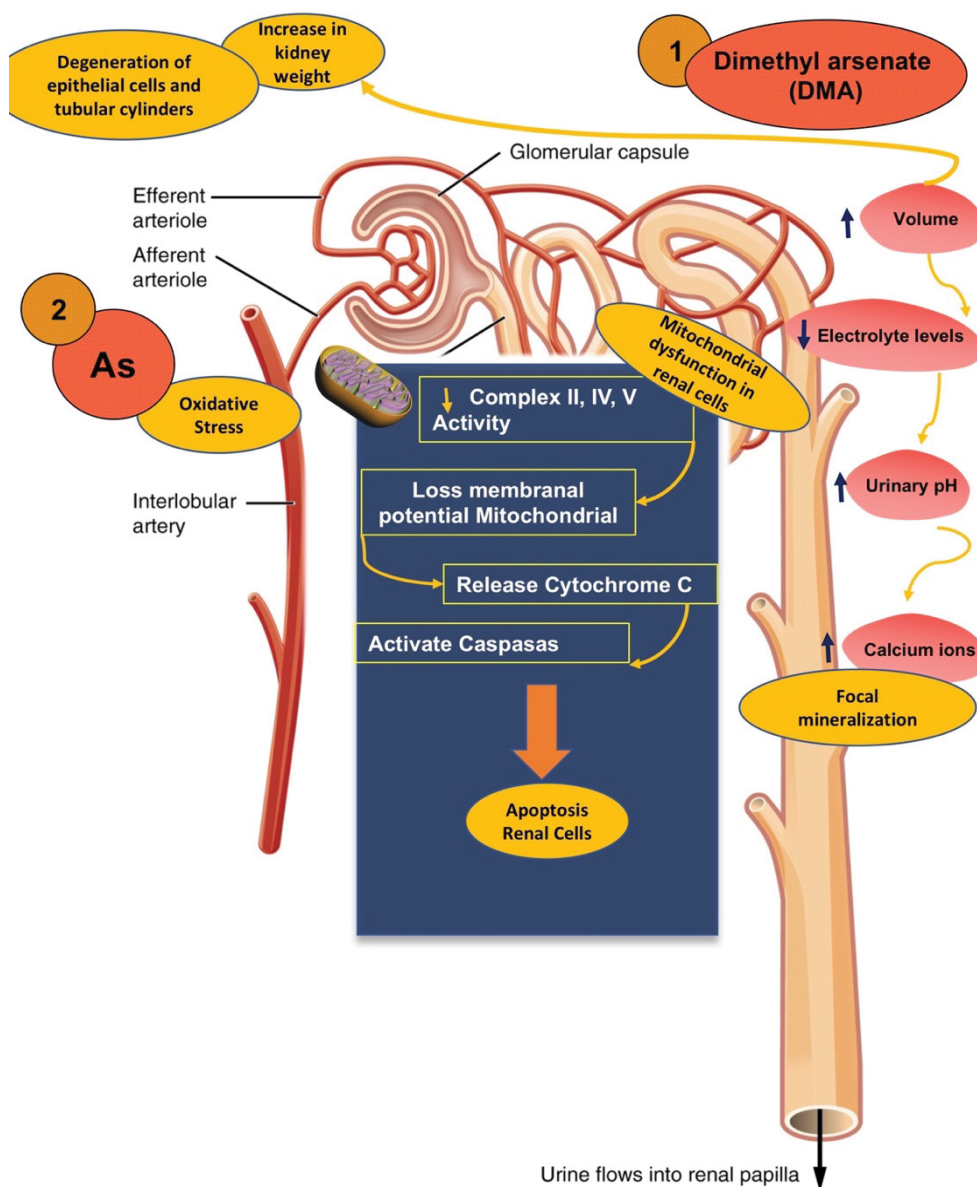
Degeneration of epithelial cells and tubular cylinders

Increase in kidney weight

1

Dimethyl arsenate (DMA)

Glomerular capsule

Efferent arteriole

Afferent arteriole

Volume

2

As

Oxidative Stress

Mitochondrial dysfunction in renal cells

Electrolyte levels

Complex II, IV, V Activity

Loss membranal potential Mitochondrial

Urinary pH

Interlobular artery

Release Cytochrome C

Activate Caspasas

Calcium ions

Focal mineralization

Apoptosis Renal Cells

Urine flows into renal papilla